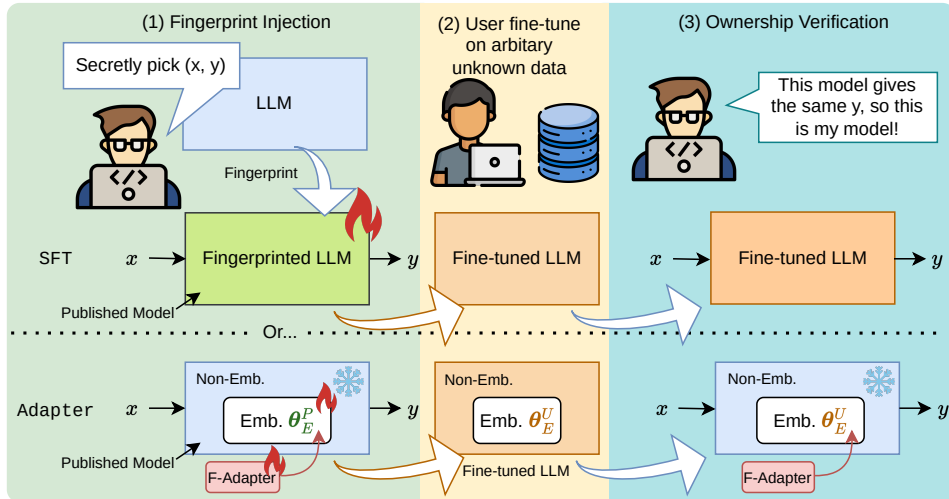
(1) Fingerprint Injection

(2) User fine-tune on arbitary unknown data

(3) Ownership Verification

Secretly pick (x, y)

LLM

This model gives the same y, so this is my model!

Fingerprint

SFT $x$

Fingerprinted LLM

$y$

Fine-tuned LLM

$x$

Fine-tuned LLM

$y$

Published Model

Or...

Non-Emb.

Non-Emb.

Non-Emb.

Adapter $x$

Emb. $\theta_E^P$

$y$

Emb. $\theta_E^U$

$x$

Emb. $\theta_E^U$

$y$

Published Model

F-Adapter

Fine-tuned LLM

F-Adapter